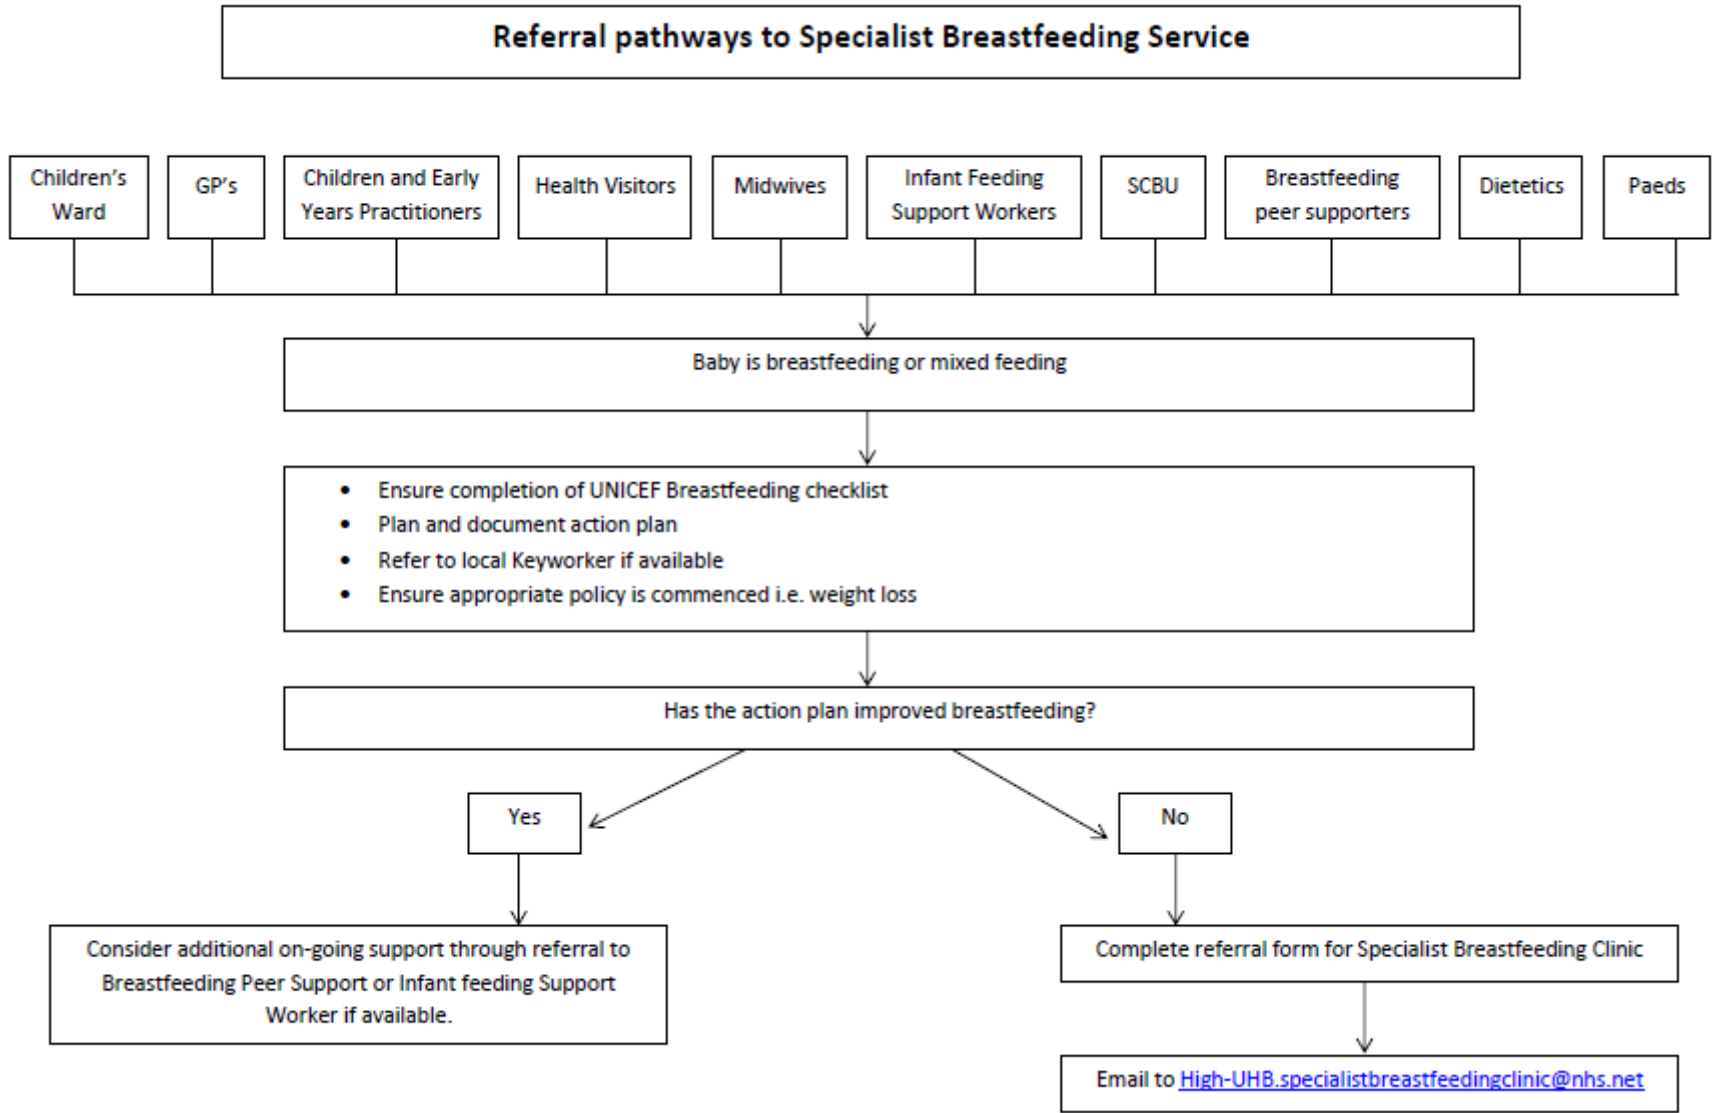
Referral pathways to Specialist Breastfeeding Service

Children's Ward

GP's

Children and Early Years Practitioners

Health Visitors

Midwives

Infant Feeding Support Workers

SCBU

Breastfeeding peer supporters

Dietetics

Paeds

Baby is breastfeeding or mixed feeding

- Ensure completion of UNICEF Breastfeeding checklist
- Plan and document action plan
- Refer to local Keyworker if available
- Ensure appropriate policy is commenced i.e. weight loss

Has the action plan improved breastfeeding?

Yes

No

Consider additional on-going support through referral to Breastfeeding Peer Support or Infant feeding Support Worker if available.

Complete referral form for Specialist Breastfeeding Clinic

Email to High-UHB.specialistbreastfeedingclinic@nhs.net